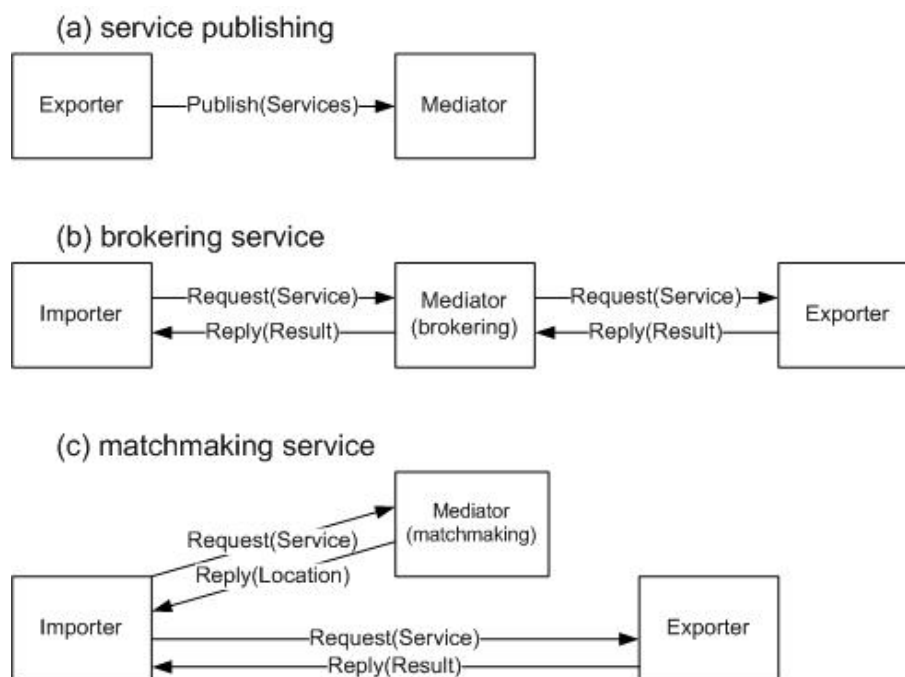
(a) service publishing

Exporter

Publish(Services)

Mediator

(b) brokering service

Importer

Request(Service)

Reply(Result)

Mediator (brokering)

Request(Service)

Reply(Result)

Exporter

(c) matchmaking service

Mediator (matchmaking)

Request(Service)

Reply(Location)

Importer

Request(Service)

Reply(Result)

Exporter